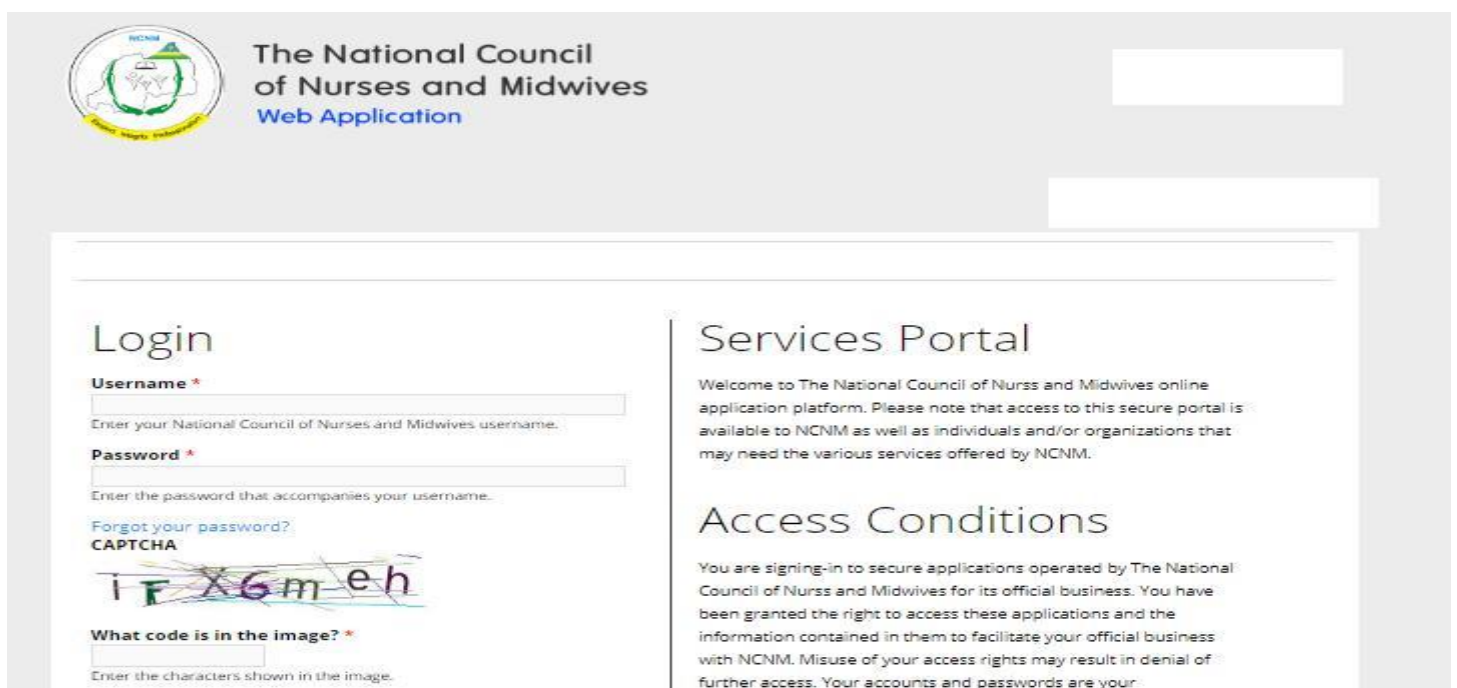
NCNM

The National Council of Nurses and Midwives
Web Application

Login

Username *

Enter your National Council of Nurses and Midwives username.

Password *

Enter the password that accompanies your username.

Forgot your password?

CAPTCHA

iFX6meh

What code is in the image? *

Enter the characters shown in the image.

Services Portal

Welcome to The National Council of Nurss and Midwives online application platform. Please note that access to this secure portal is available to NCNM as well as individuals and/or organizations that may need the various services offered by NCNM.

Access Conditions

You are signing-in to secure applications operated by The National Council of Nurss and Midwives for its official business. You have been granted the right to access these applications and the information contained in them to facilitate your official business with NCNM. Misuse of your access rights may result in denial of further access. Your accounts and passwords are your